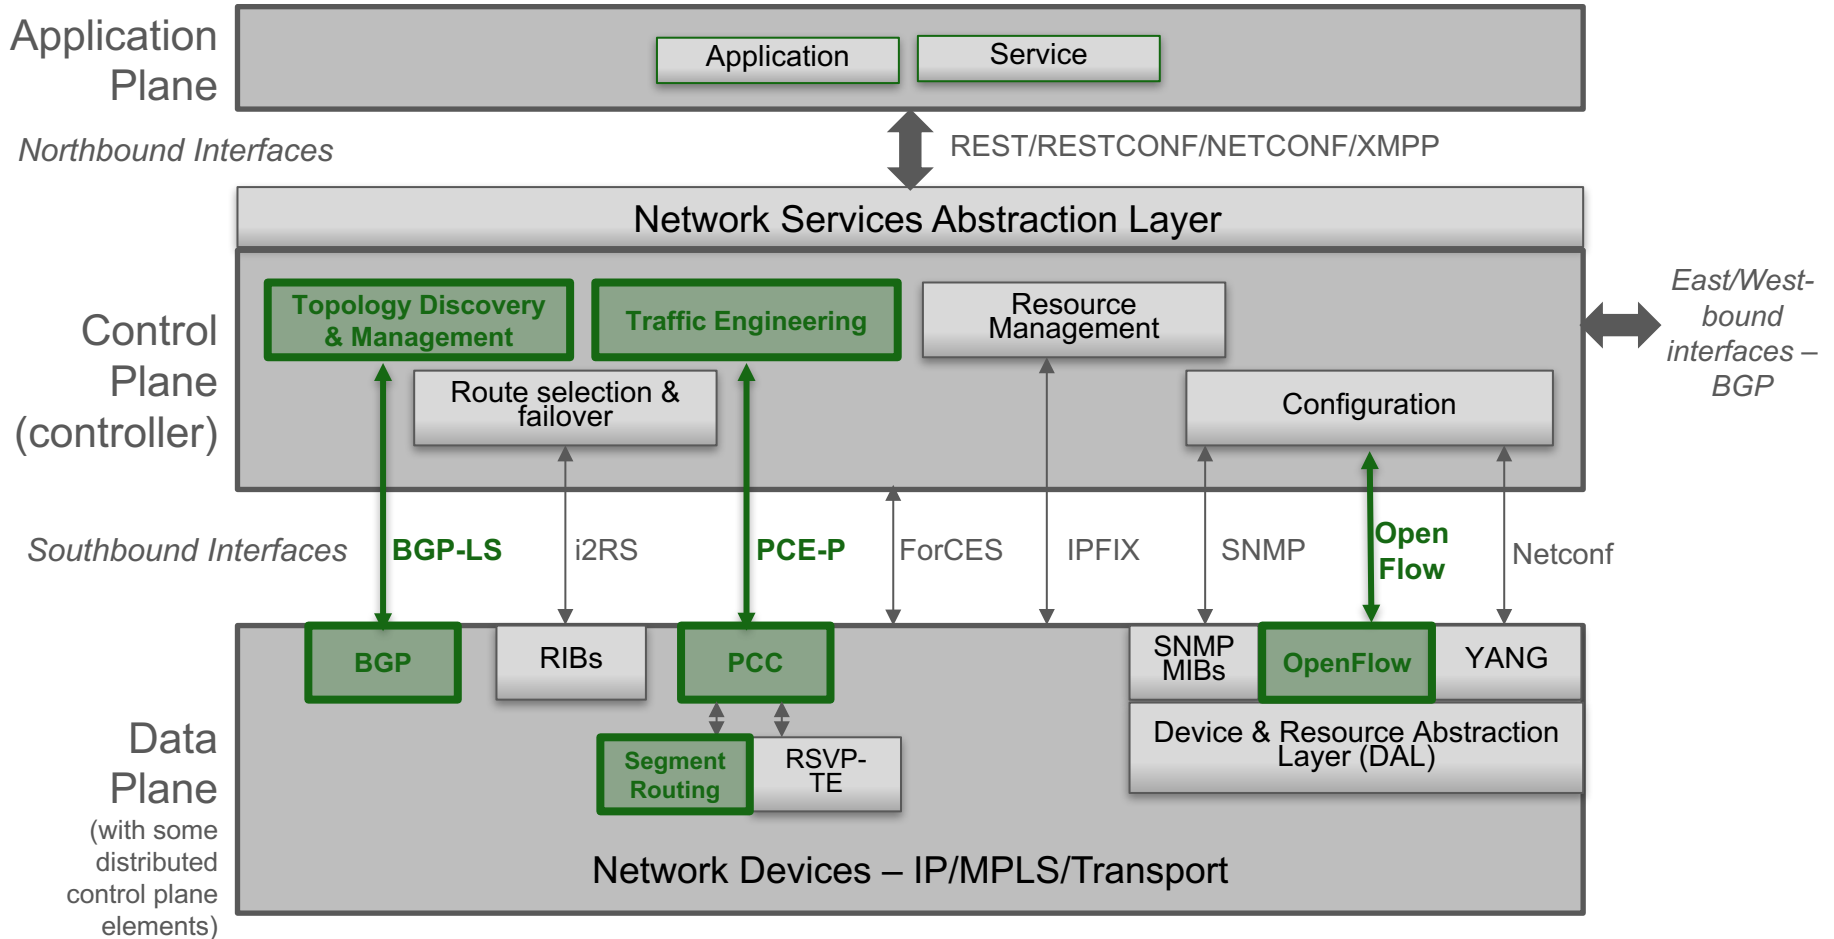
Application Plane

Application

Service

Northbound Interfaces

REST/RESTCONF/NETCONF/XMPP

Network Services Abstraction Layer

Control Plane (controller)

Topology Discovery & Management

Traffic Engineering

Resource Management

East/West-bound interfaces – BGP

Route selection & failover

Configuration

Southbound Interfaces

BGP-LS

i2RS

PCE-P

ForCES

IPFIX

SNMP

Open Flow

Netconf

BGP

RIBs

PCC

SNMP MIBs

OpenFlow

YANG

Device & Resource Abstraction Layer (DAL)

Segment Routing

RSVP-TE

Data Plane (with some distributed control plane elements)

Network Devices – IP/MPLS/Transport